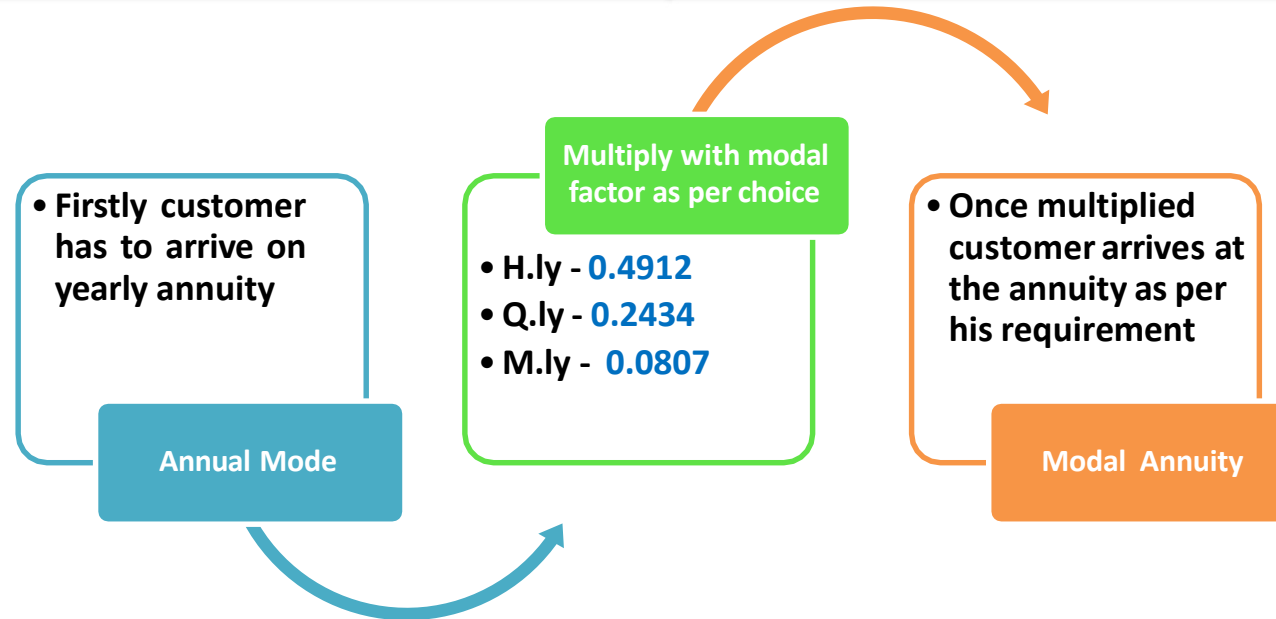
• Firstly customer has to arrive on yearly annuity

Annual Mode

Multiply with modal factor as per choice

• H.ly - 0.4912
• Q.ly - 0.2434
• M.ly - 0.0807

• Once multiplied customer arrives at the annuity as per his requirement

Modal Annuity